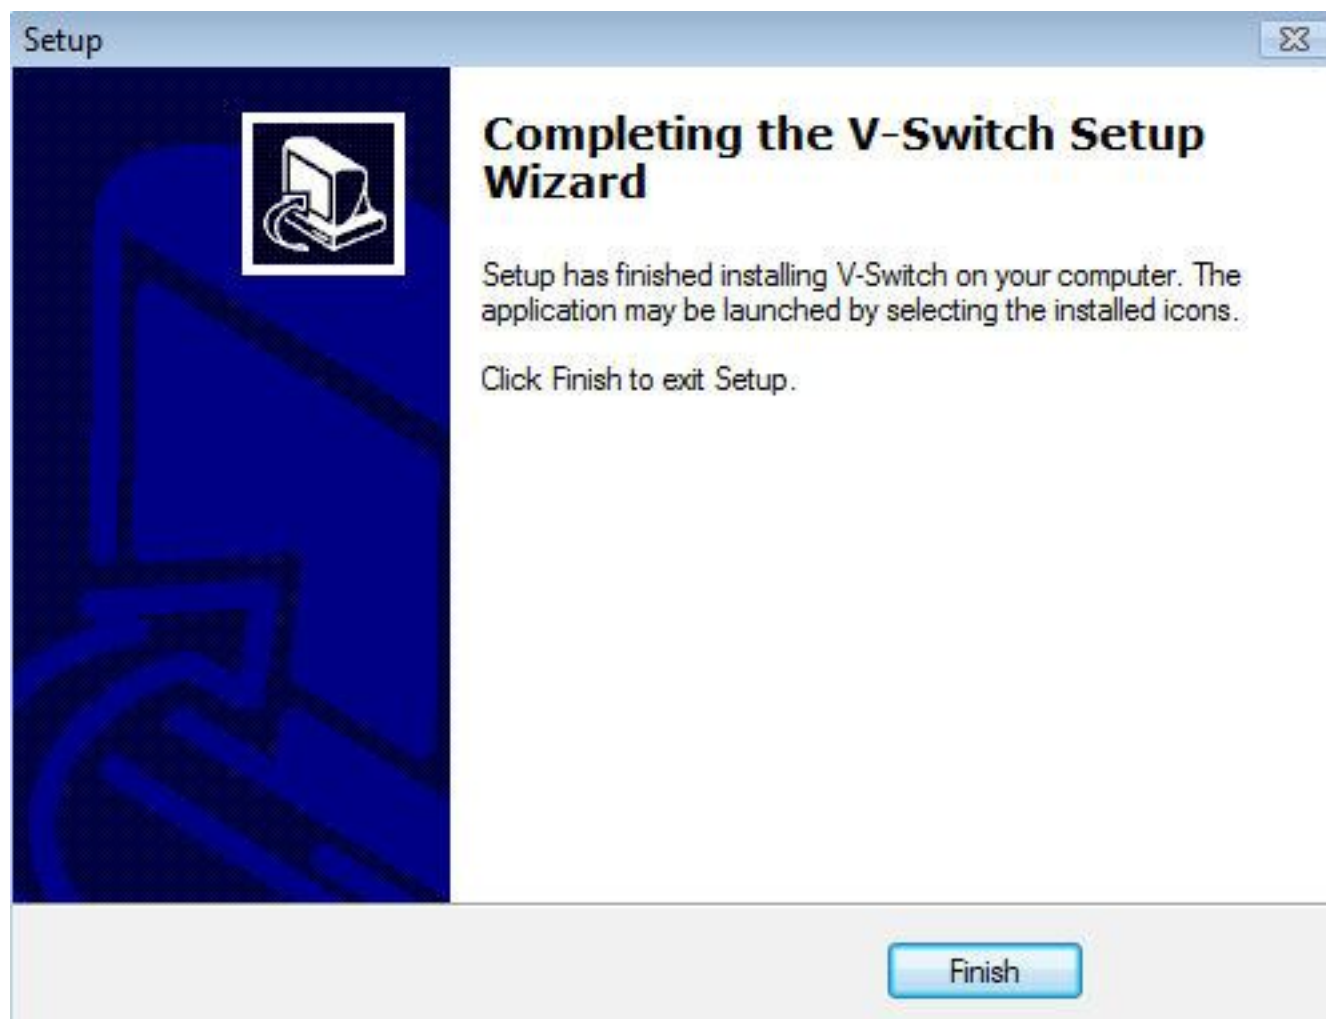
Setup

Completing the V-Switch Setup Wizard

Setup has finished installing V-Switch on your computer. The application may be launched by selecting the installed icons.

Click Finish to exit Setup.

Finish